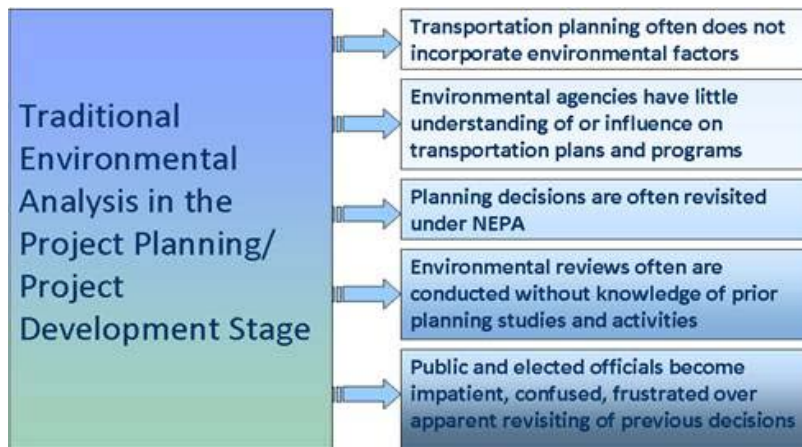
Traditional Environmental Analysis in the Project Planning/ Project Development Stage

Transportation planning often does not incorporate environmental factors

Environmental agencies have little understanding of or influence on transportation plans and programs

Planning decisions are often revisited under NEPA

Environmental reviews often are conducted without knowledge of prior planning studies and activities

Public and elected officials become impatient, confused, frustrated over apparent revisiting of previous decisions